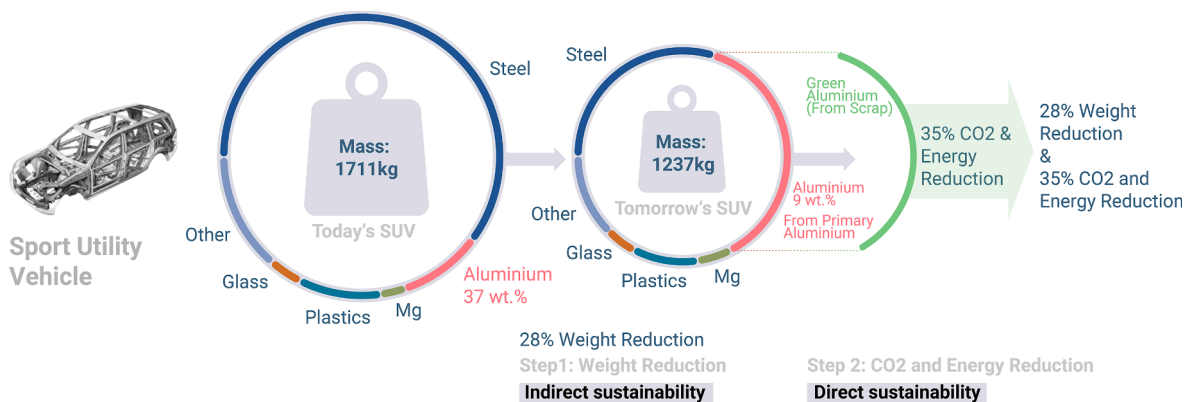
Sport Utility Vehicle

Mass: 1711kg

Today's SUV

Steel

Other

Glass

Plastics

Mg

Aluminium 37 wt.%

Steel

Mass: 1237kg

Tomorrow's SUV

Other

Glass

Plastics

Mg

Aluminium 9 wt.%

From Primary Aluminium

Green Aluminium (From Scrap)

35% CO2 & Energy Reduction

28% Weight Reduction & 35% CO2 and Energy Reduction

28% Weight Reduction

Step1: Weight Reduction

Indirect sustainability

Step 2: CO2 and Energy Reduction

Direct sustainability